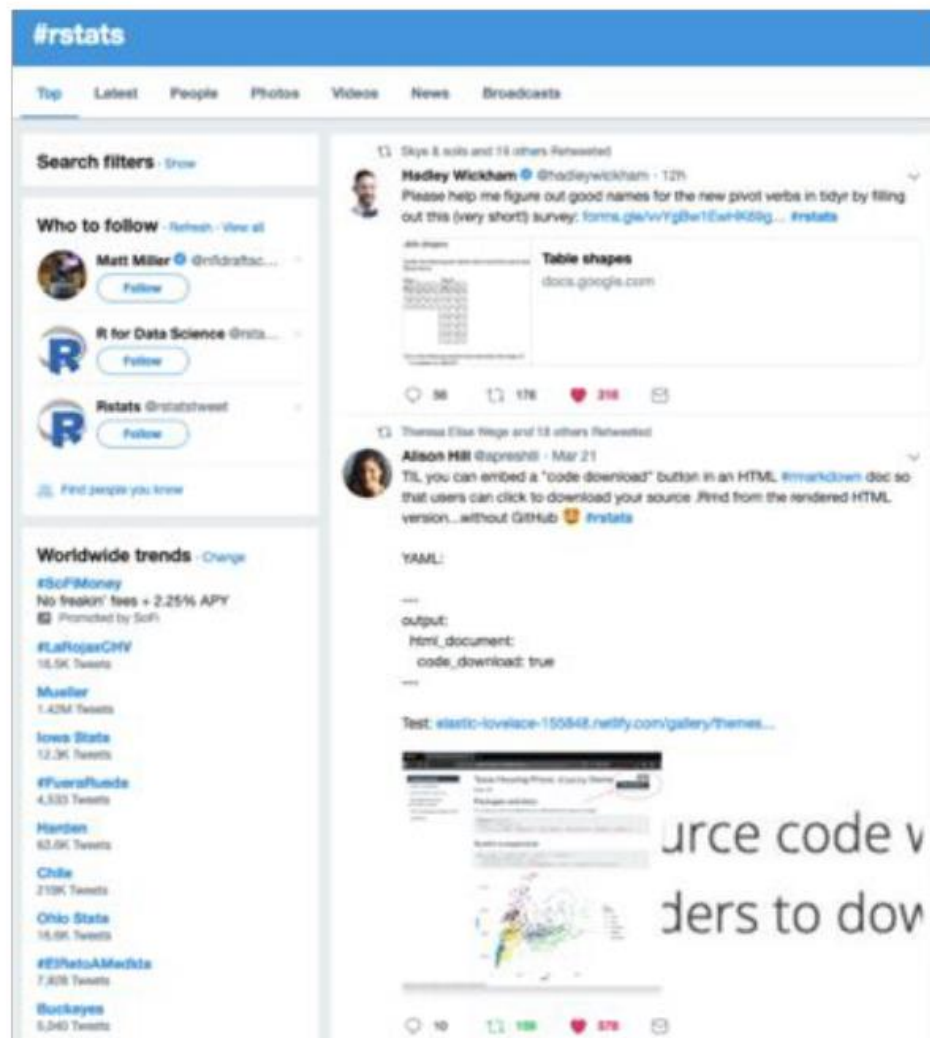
#rstats

Top Latest People Photos Videos News Broadcasts

Search filters · Show

Who to follow · Refresh · View all

Matt Miller @nfldraftsc...
Follow

R for Data Science @rsta...
Follow

Rstats @rstatstweet
Follow

Find people you know

Worldwide trends · Change

#SoFiMoney
No freakin' fees + 2.25% APY
Promoted by SoFi

#LaRojaxCHV
16.5K Tweets

Mueller
1.42M Tweets

Iowa State
12.3K Tweets

#FueraRueda
4,533 Tweets

Harden
63.6K Tweets

Chile
219K Tweets

Ohio State
16.6K Tweets

#ElRetoAMedida
7,828 Tweets

Buckeyes
5,240 Tweets

Skye & solis and 19 others Retweeted

Hadley Wickham @hadleywickham · 12h
Please help me figure out good names for the new pivot verbs in tidyr by filling out this (very short!) survey: forms.gle/vvYgBw1EwHK6Bg... #rstats

Table shapes
docs.google.com

56 178 318

Theresa Elise Wege and 18 others Retweeted

Alison Hill @apreshill · Mar 21
TIL you can embed a "code download" button in an HTML #rmarkdown doc so that users can click to download your source .Rmd from the rendered HTML version...without GitHub #rstats

YAML:

---
output:
html_document:
code_download: true
---

Test: elastic-lovelace-155848.netlify.com/gallery/themes...

urce code v
ders to dov

10 108 378